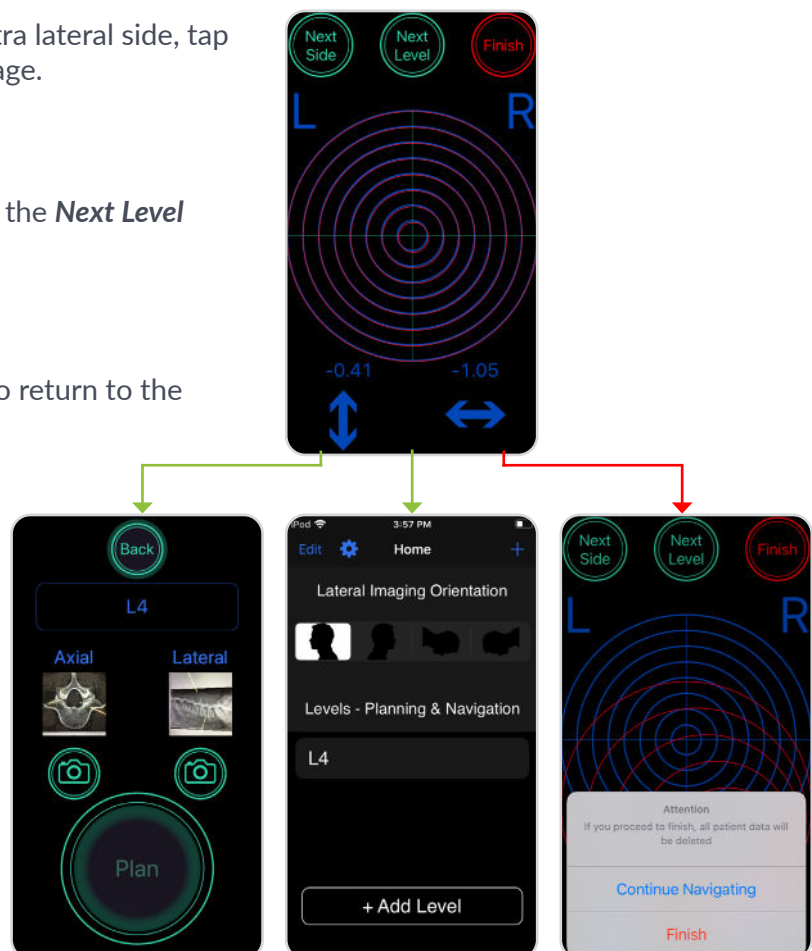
tra lateral side, tap
ge.

the *Next Level*

o return to the

Next Side
Next Level
Finish
L
R
-0.41
-1.05

Back
L4
Axial
Lateral
Plan

iPod
3:57 PM
Edit
Home
+
Lateral Imaging Orientation
Levels - Planning & Navigation
L4
+ Add Level

Next Side
Next Level
Finish
L
R
Attention
If you proceed to finish, all patient data will be deleted
Continue Navigating
Finish